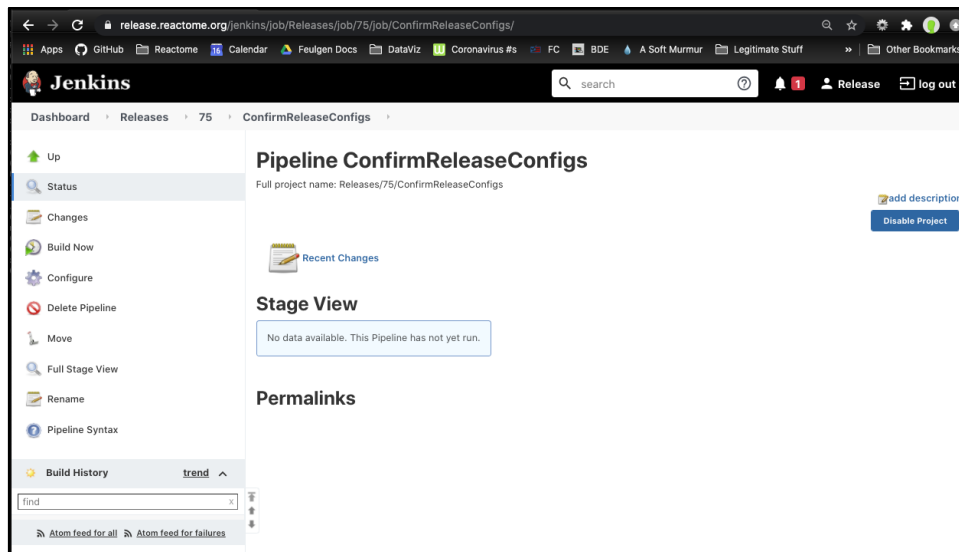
release.reactome.org/jenkins/job/Releases/job/75/job/ConfirmReleaseConfigs/

Apps GitHub Reactome 16 Calendar Feulgen Docs DataViz Coronavirus #s FC BDE A Soft Murmur Legitimate Stuff » Other Bookmarks

Jenkins

search

1 Release log out

Dashboard › Releases › 75 › ConfirmReleaseConfigs ›

Up

Status

Changes

Build Now

Configure

Delete Pipeline

Move

Full Stage View

Rename

Pipeline Syntax

Build History trend

find x

Atom feed for all Atom feed for failures

Pipeline ConfirmReleaseConfigs

Full project name: Releases/75/ConfirmReleaseConfigs

add description

Disable Project

Recent Changes

Stage View

No data available. This Pipeline has not yet run.

Permalinks